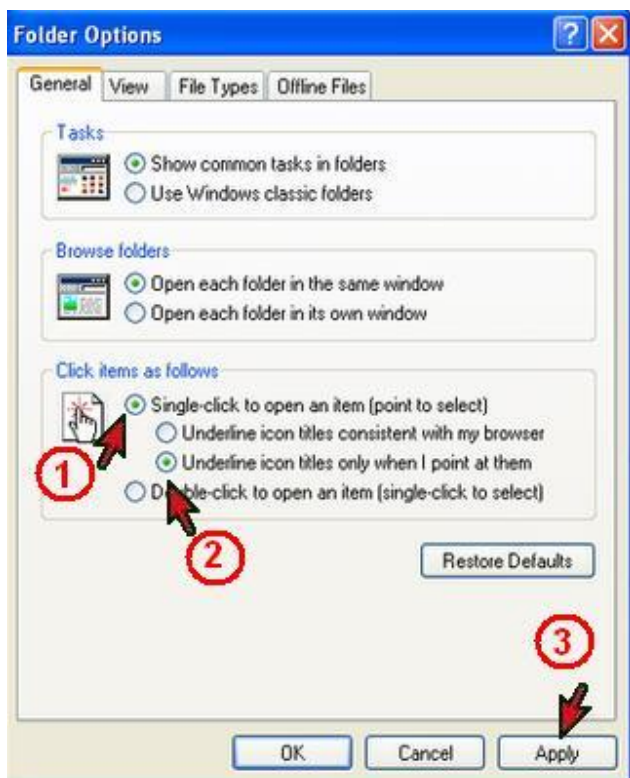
Folder Options

General View File Types Offline Files

Tasks

Show common tasks in folders

Use Windows classic folders

Browse folders

Open each folder in the same window

Open each folder in its own window

Click items as follows

Single-click to open an item (point to select)

Underline icon titles consistent with my browser

Underline icon titles only when I point at them

D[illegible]ble-click to open an item (single-click to select)

1

2

Restore Defaults

3

OK Cancel Apply